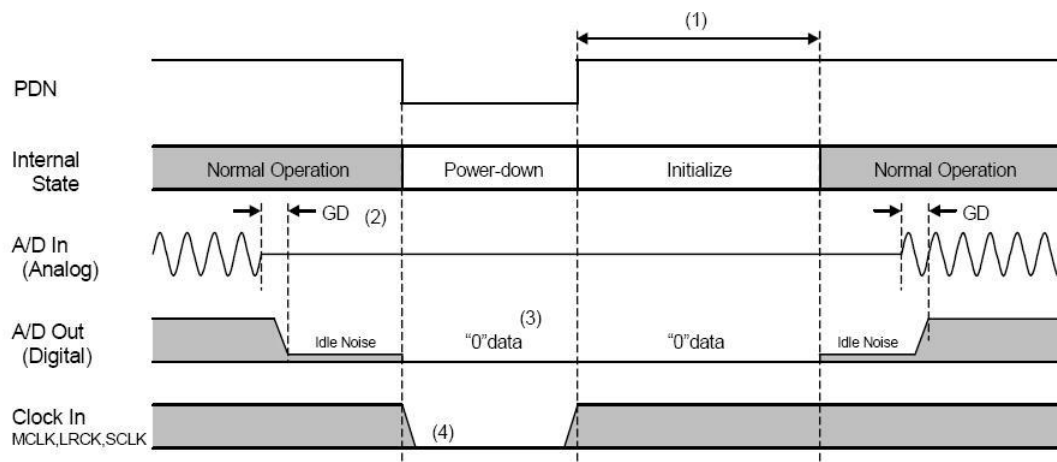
(1)

PDN

Internal State

Normal Operation

Power-down

Initialize

Normal Operation

GD (2)

GD

A/D In (Analog)

A/D Out (Digital)

Idle Noise

(3)

“0”data

“0”data

Idle Noise

Clock In MCLK,LRCK,SCLK

(4)